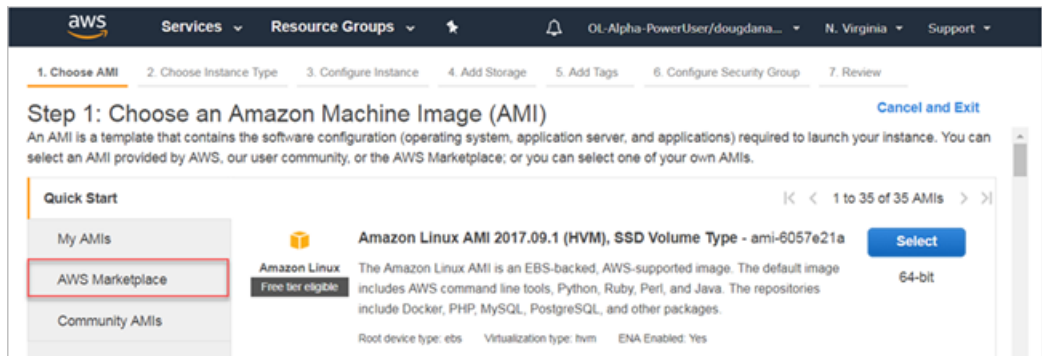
aws Services Resource Groups OL-Alpha-PowerUser/dougdana... N. Virginia Support

1. Choose AMI 2. Choose Instance Type 3. Configure Instance 4. Add Storage 5. Add Tags 6. Configure Security Group 7. Review

Step 1: Choose an Amazon Machine Image (AMI)

Cancel and Exit

An AMI is a template that contains the software configuration (operating system, application server, and applications) required to launch your instance. You can select an AMI provided by AWS, our user community, or the AWS Marketplace; or you can select one of your own AMIs.

Quick Start

1 to 35 of 35 AMIs

My AMIs

AWS Marketplace

Community AMIs

Amazon Linux

Free tier eligible

Amazon Linux AMI 2017.09.1 (HVM), SSD Volume Type - ami-6057e21a

The Amazon Linux AMI is an EBS-backed, AWS-supported image. The default image includes AWS command line tools, Python, Ruby, Perl, and Java. The repositories include Docker, PHP, MySQL, PostgreSQL, and other packages.

Root device type: ebs Virtualization type: hvm ENA Enabled: Yes

Select

64-bit